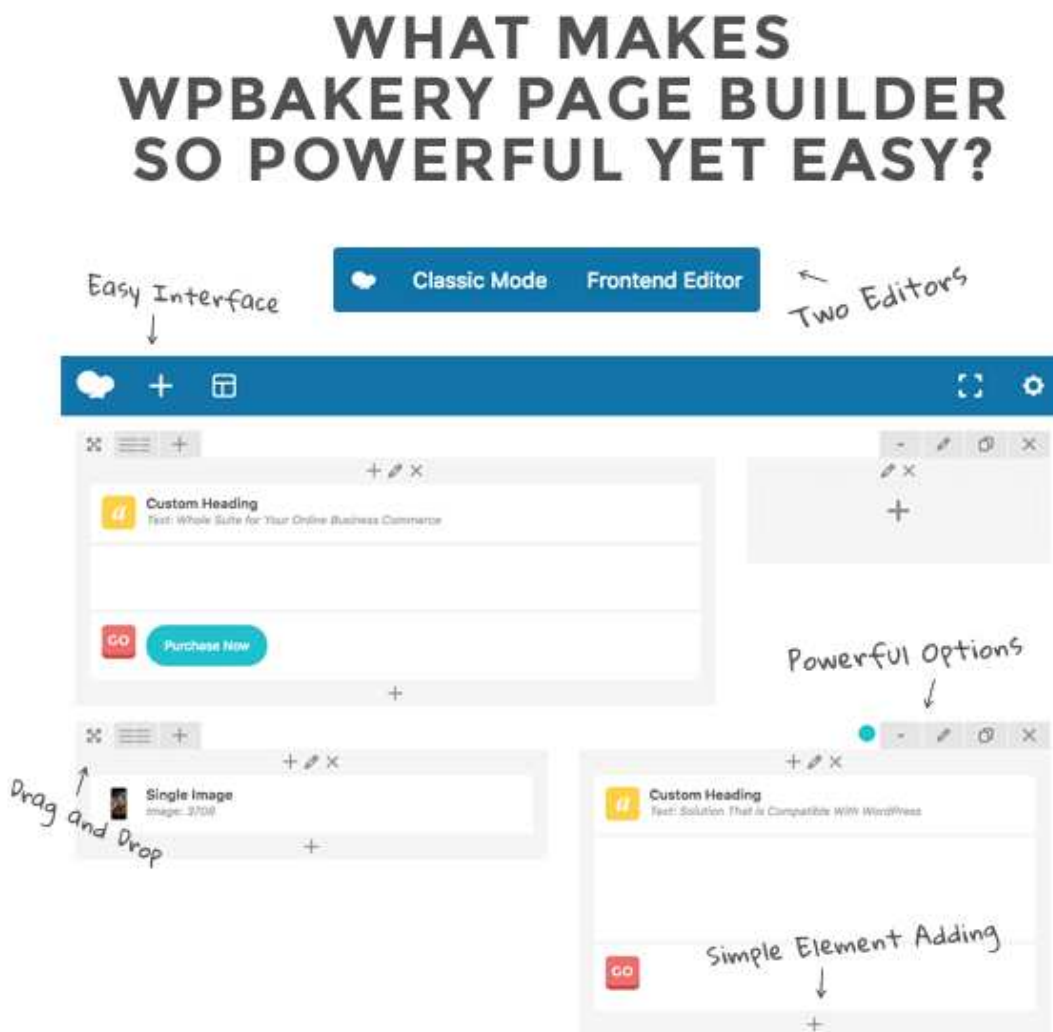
WHAT MAKES WPBAKERY PAGE BUILDER SO POWERFUL YET EASY?

Easy Interface

Classic Mode Frontend Editor

Two Editors

Custom Heading
Text: Whole Suite for Your Online Business Commerce

GO

Purchase Now

Powerful Options

Single Image
Image: 3708

Drag and Drop

Custom Heading
Text: Solution That is Compatible With WordPress

Simple Element Adding

GO